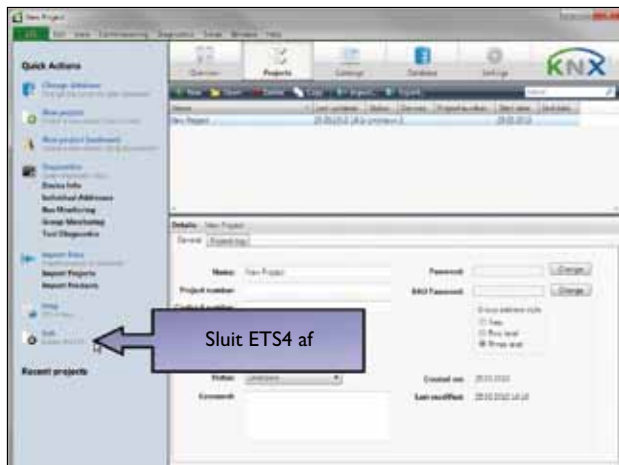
New Project

ETS Edit View Commissioning Diagnostics Extras Window Help

Quick Actions

Change Addresses

New project

New project (backbone)

Diagnostics

Device Info

Individual Addresses

Bus Monitoring

Group Monitoring

Tool Diagnostics

Import Data

Import Projects

Import Products

Help

Exit

Recent projects

Overview Projects Catalogs Database Settings

KNX

New Open Delete Copy Import... Export...

Name Last updated Status Overview Project tax value Start date End date

New Project 29.03.2012 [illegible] 29.03.2012

Details New Project

General Project log

Name: New Project

Project number:

Contract number:

Status: Unknown

Comment:

Password: Change

BAU Password: Change

Group address style

Free

Two level

Three level

Created on: 29.03.2012

Last modified: 29.03.2012 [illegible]

Sluit ETS4 af